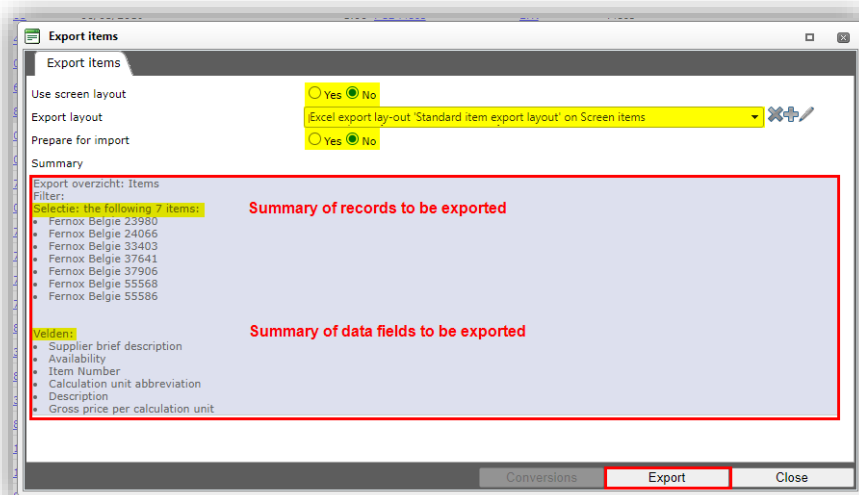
Export items

Export items

Use screen layout
Yes No

Export layout
Excel export lay-out 'Standard item export layout' on Screen items

Prepare for import
Yes No

Summary

Export overzicht: Items
Filter:
Selectie: the following 7 items:
- Fernox Belgie 23980
- Fernox Belgie 24066
- Fernox Belgie 33403
- Fernox Belgie 37641
- Fernox Belgie 37906
- Fernox Belgie 55568
- Fernox Belgie 55586

Summary of records to be exported

Velden:
- Supplier brief description
- Availability
- Item Number
- Calculation unit abbreviation
- Description
- Gross price per calculation unit

Summary of data fields to be exported

Conversions Export Close